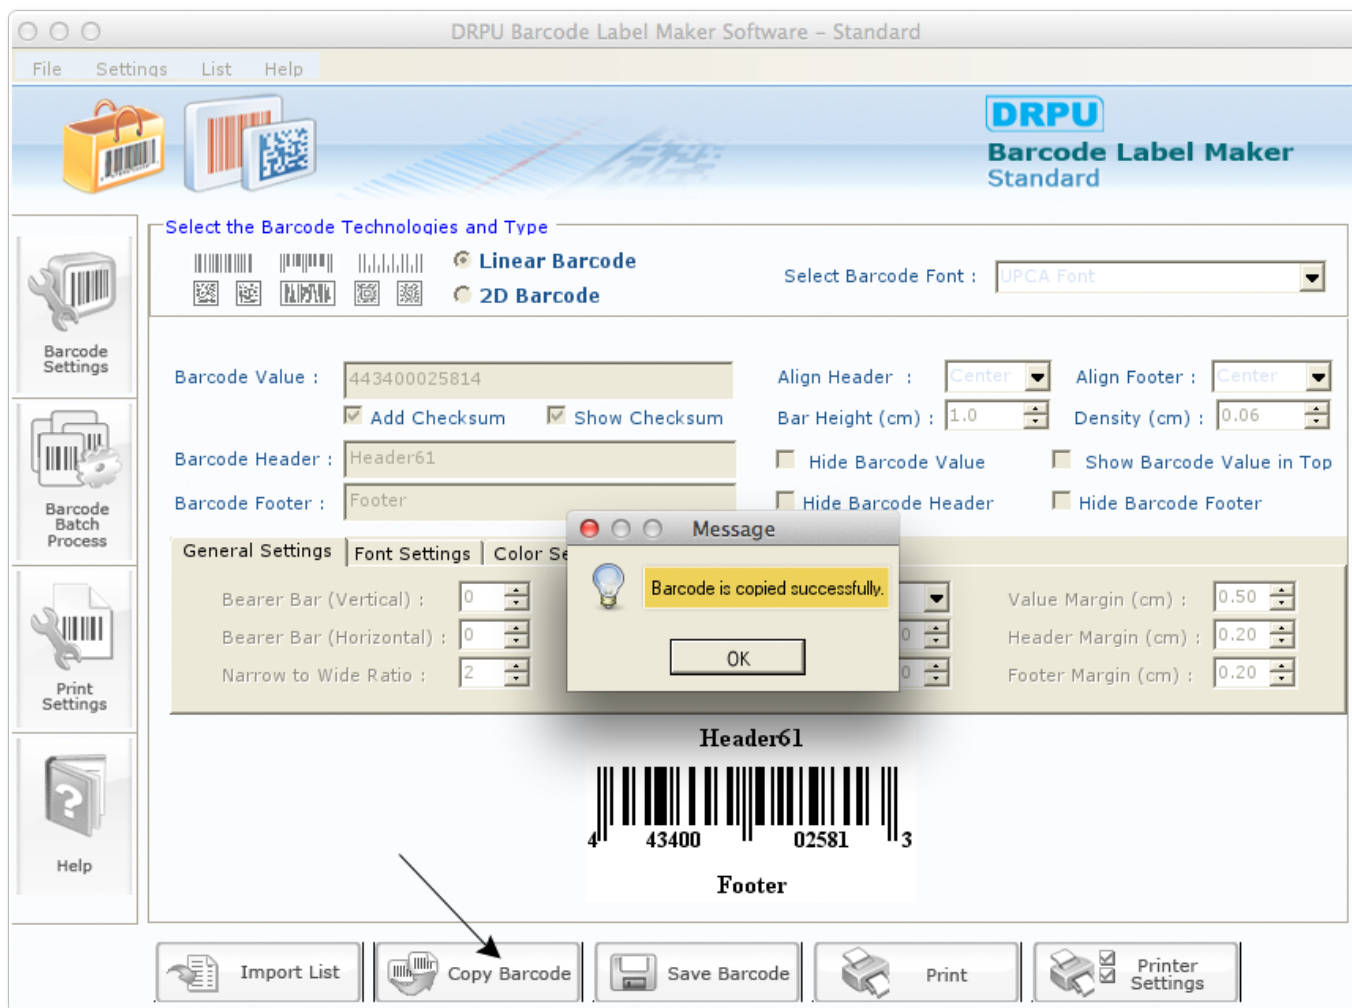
DRPU Barcode Label Maker Software - Standard

File Settings List Help

DRPU
Barcode Label Maker
Standard

Barcode Settings

Barcode Batch Process

Print Settings

Help

Select the Barcode Technologies and Type

Linear Barcode
2D Barcode

Select Barcode Font : UPCA Font

Barcode Value : 443400025814
Add Checksum Show Checksum
Barcode Header : Header61
Barcode Footer : Footer

Align Header : Center
Align Footer : Center
Bar Height (cm) : 1.0
Density (cm) : 0.06
Hide Barcode Value
Show Barcode Value in Top
Hide Barcode Header
Hide Barcode Footer

General Settings Font Settings Color Se

Bearer Bar (Vertical) : 0
Bearer Bar (Horizontal) : 0
Narrow to Wide Ratio : 2

Value Margin (cm) : 0.50
Header Margin (cm) : 0.20
Footer Margin (cm) : 0.20

Message
Barcode is copied successfully.
OK

Header61
4 43400 02581 3
Footer

Import List
Copy Barcode
Save Barcode
Print
Printer Settings